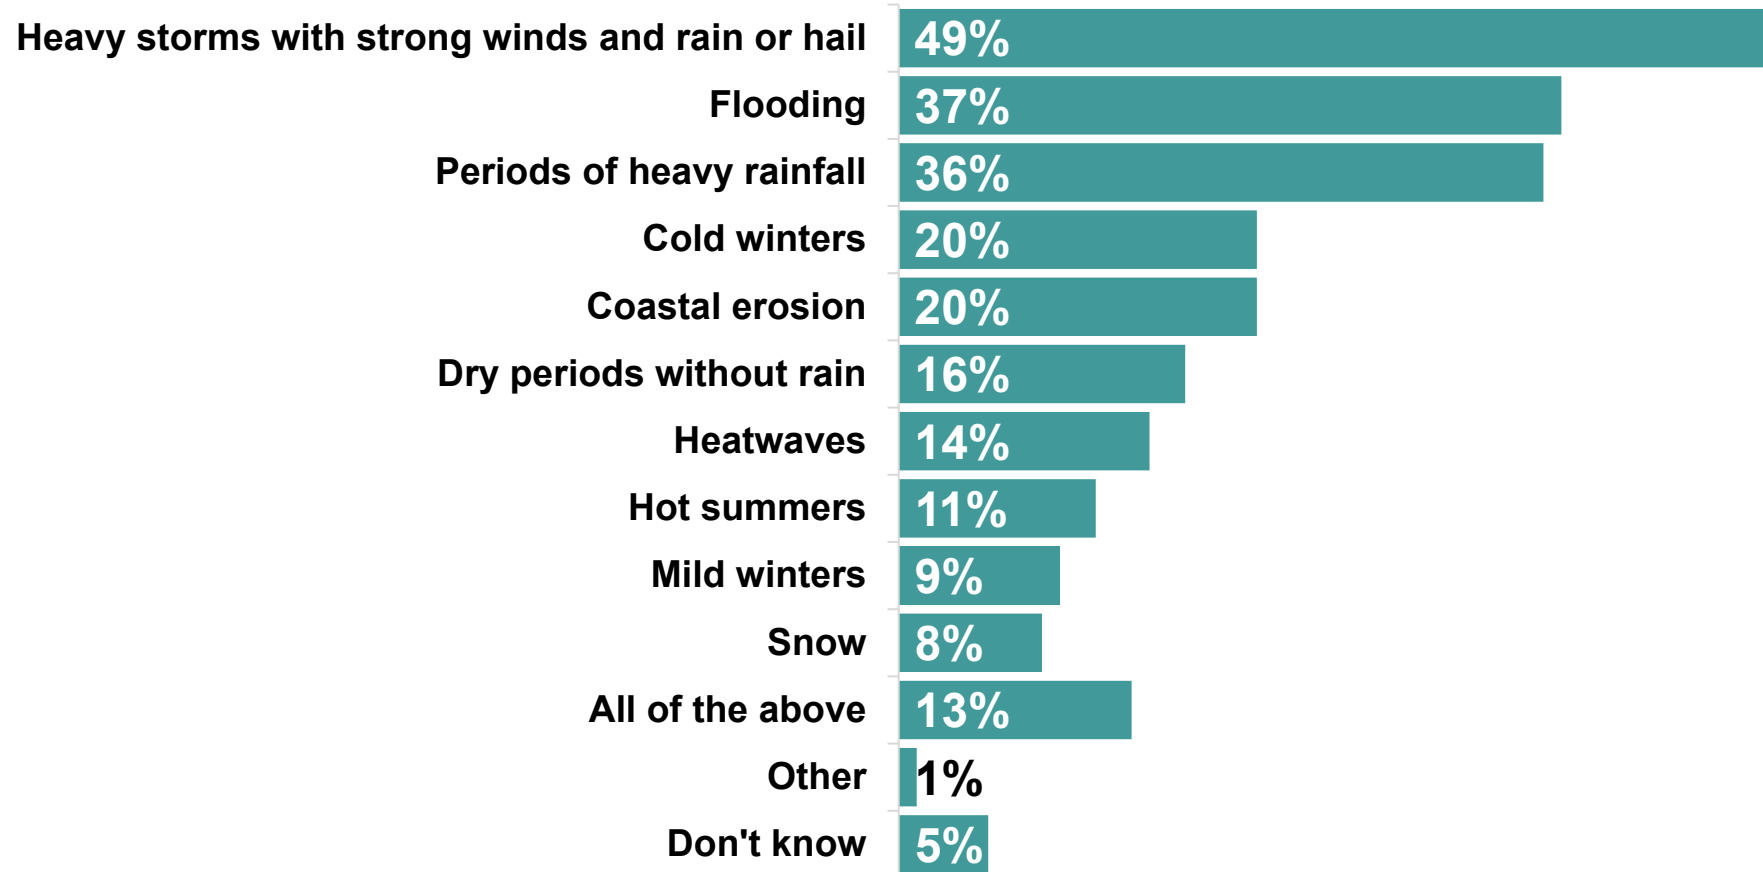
| | |
|---|---|
| Heavy storms with strong winds and rain or hail | 49% |
| Flooding | 37% |
| Periods of heavy rainfall | 36% |
| Cold winters | 20% |
| Coastal erosion | 20% |
| Dry periods without rain | 16% |
| Heatwaves | 14% |
| Hot summers | 11% |
| Mild winters | 9% |
| Snow | 8% |
| All of the above | 13% |
| Other | 1% |
| Don't know | 5% |